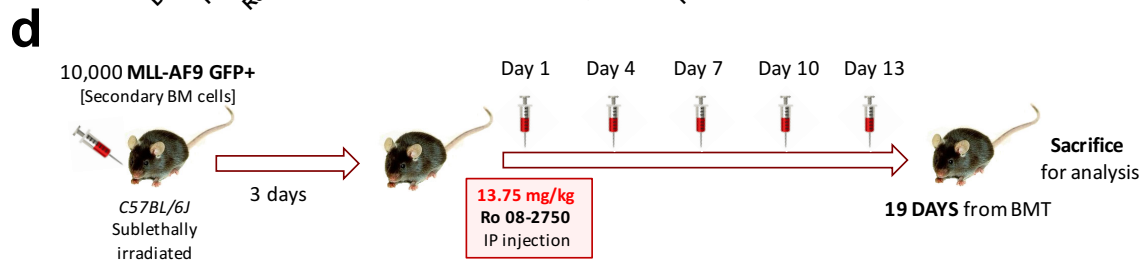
d

10,000 **MLL-AF9 GFP+**
[Secondary BM cells]

*C57BL/6J*
Sublethally irradiated

3 days

Day 1 Day 4 Day 7 Day 10 Day 13

13.75 mg/kg
Ro 08-2750
IP injection

**Sacrifice**
for analysis

**19 DAYS** from BMT